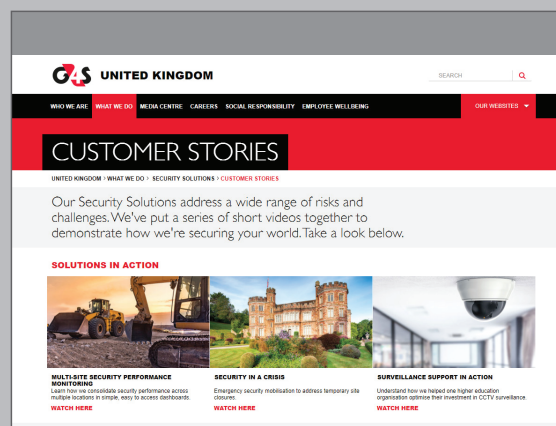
G4S UNITED KINGDOM

SEARCH

WHO WE ARE WHAT WE DO MEDIA CENTRE CAREERS SOCIAL RESPONSIBILITY EMPLOYEE WELLBEING

OUR WEBSITES

CUSTOMER STORIES

UNITED KINGDOM > WHAT WE DO > SECURITY SOLUTIONS > CUSTOMER STORIES

Our Security Solutions address a wide range of risks and challenges. We've put a series of short videos together to demonstrate how we're securing your world. Take a look below.

SOLUTIONS IN ACTION

MULTI-SITE SECURITY PERFORMANCE MONITORING
Learn how we consolidate security performance across multiple locations in simple, easy to access dashboards.
WATCH HERE

SECURITY IN A CRISIS
Emergency security mobilisation to address temporary site closures.
WATCH HERE

SURVEILLANCE SUPPORT IN ACTION
Understand how we helped one higher education organisation optimise their investment in CCTV surveillance.
WATCH HERE